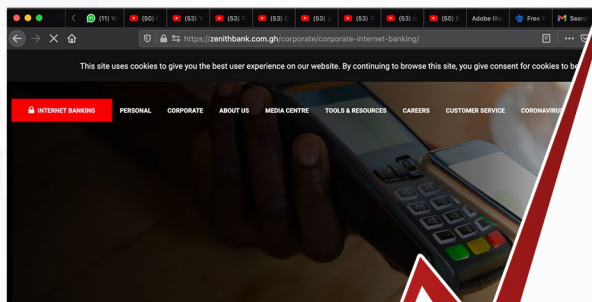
(11) W (50) (53) Y (53) T (53) D (53) J (53) T (53) N (50) F Adobe Illu Free Search

https://zenithbank.com.gh/corporate/corporate-internet-banking/

This site uses cookies to give you the best user experience on our website. By continuing to browse this site, you give consent for cookies to be

INTERNET BANKING PERSONAL CORPORATE ABOUT US MEDIA CENTRE TOOLS & RESOURCES CAREERS CUSTOMER SERVICE CORONAVIRU